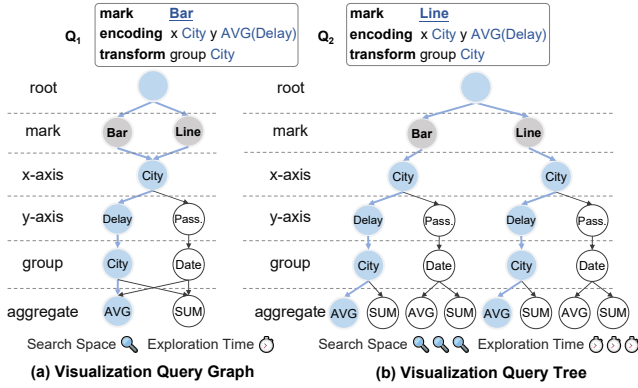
$Q_1$
mark Bar
encoding x City y AVG(Delay)
transform group City

$Q_2$
mark Line
encoding x City y AVG(Delay)
transform group City

root
mark
x-axis
y-axis
group
aggregate

Bar Line
City
Delay Pass.
City Date
AVG SUM

Search Space Exploration Time

(a) Visualization Query Graph

root
mark
x-axis
y-axis
group
aggregate

Bar Line
City City
Delay Pass. Delay Pass.
City Date City Date
AVG SUM AVG SUM AVG SUM AVG SUM

Search Space Exploration Time

(b) Visualization Query Tree